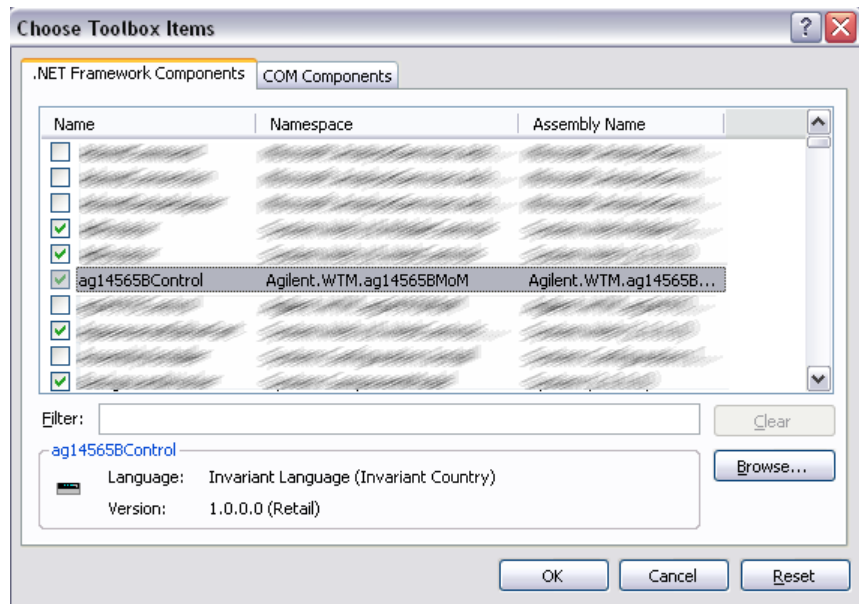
Choose Toolbox Items

.NET Framework Components | COM Components

| Name | Namespace | Assembly Name |
|---|---|---|
| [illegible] | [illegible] | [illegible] |
| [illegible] | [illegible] | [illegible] |
| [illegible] | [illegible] | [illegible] |
| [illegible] | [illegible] | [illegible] |
| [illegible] | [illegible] | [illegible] |
| ag14565BControl | Agilent.WTM.ag14565BMoM | Agilent.WTM.ag14565B... |
| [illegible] | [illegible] | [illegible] |
| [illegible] | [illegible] | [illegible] |
| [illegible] | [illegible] | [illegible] |
| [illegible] | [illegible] | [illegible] |

Filter:

Clear

ag14565BControl

Language: Invariant Language (Invariant Country)

Version: 1.0.0.0 (Retail)

Browse...

OK

Cancel

Reset